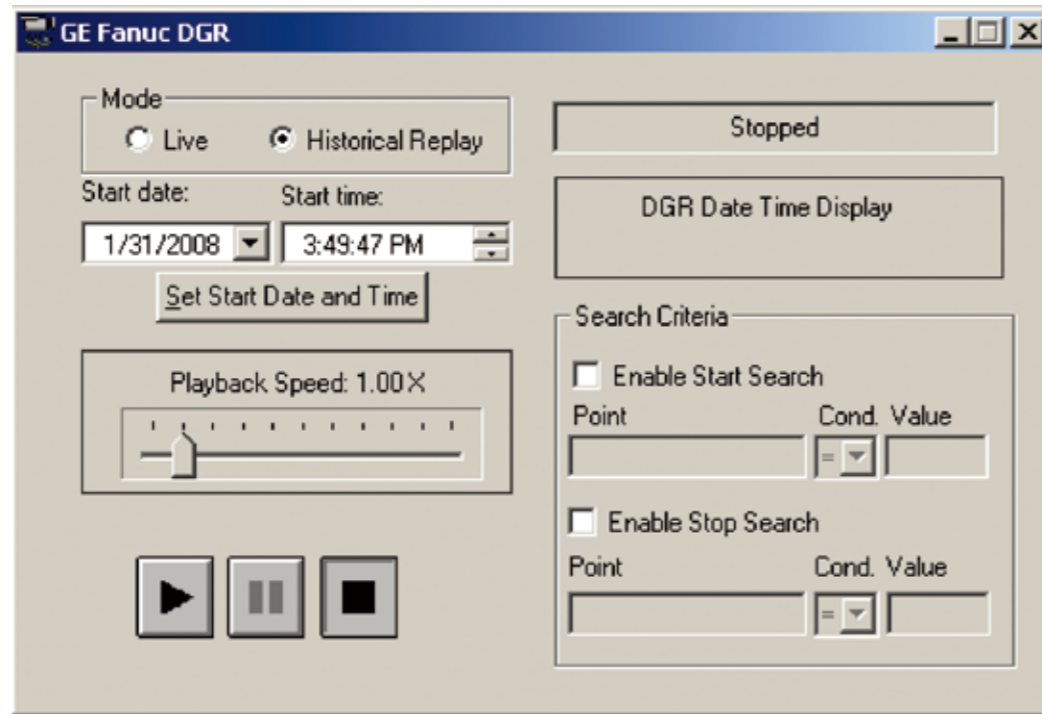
GE Fanuc DGR

Mode
Live
Historical Replay

Start date:
Start time:
1/31/2008
3:49:47 PM
Set Start Date and Time

Playback Speed: 1.00X

Stopped

DGR Date Time Display

Search Criteria
Enable Start Search
Point
Cond.
Value
=
Enable Stop Search
Point
Cond.
Value
=